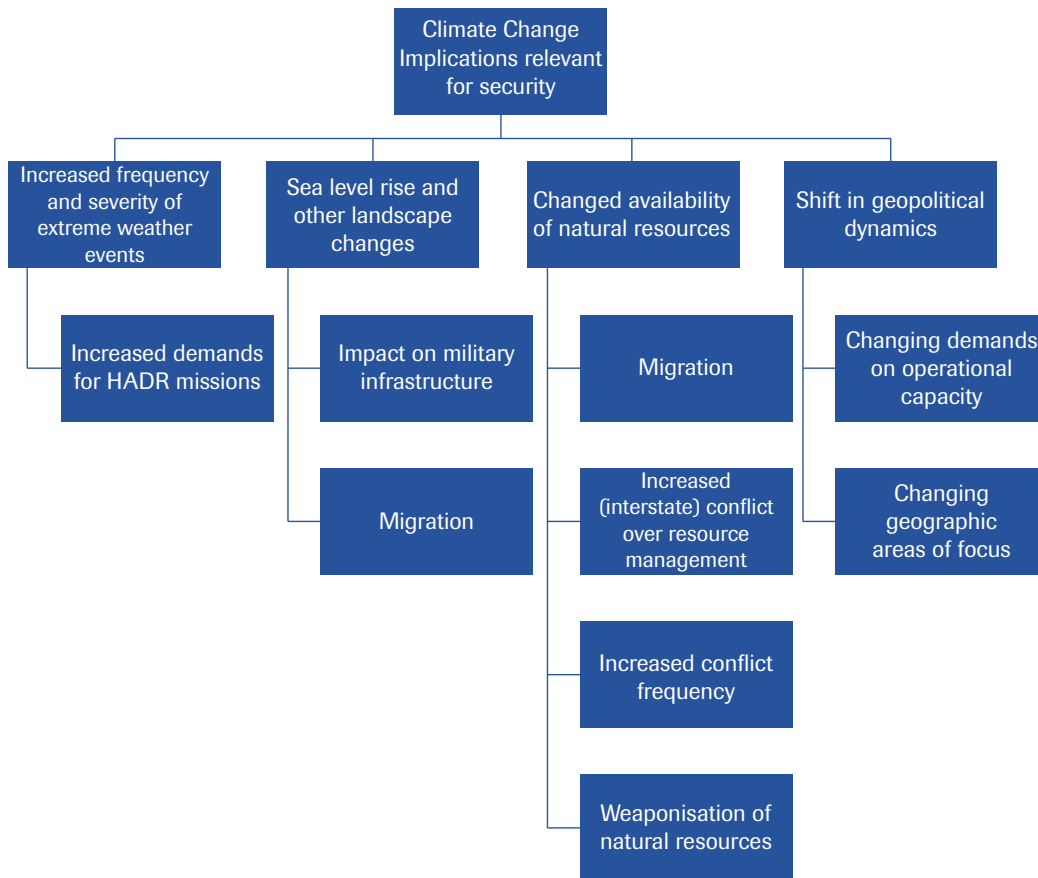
Climate Change Implications relevant for security

Increased frequency and severity of extreme weather events

Increased demands for HADR missions

Sea level rise and other landscape changes

Impact on military infrastructure

Migration

Changed availability of natural resources

Migration

Increased (interstate) conflict over resource management

Increased conflict frequency

Weaponisation of natural resources

Shift in geopolitical dynamics

Changing demands on operational capacity

Changing geographic areas of focus